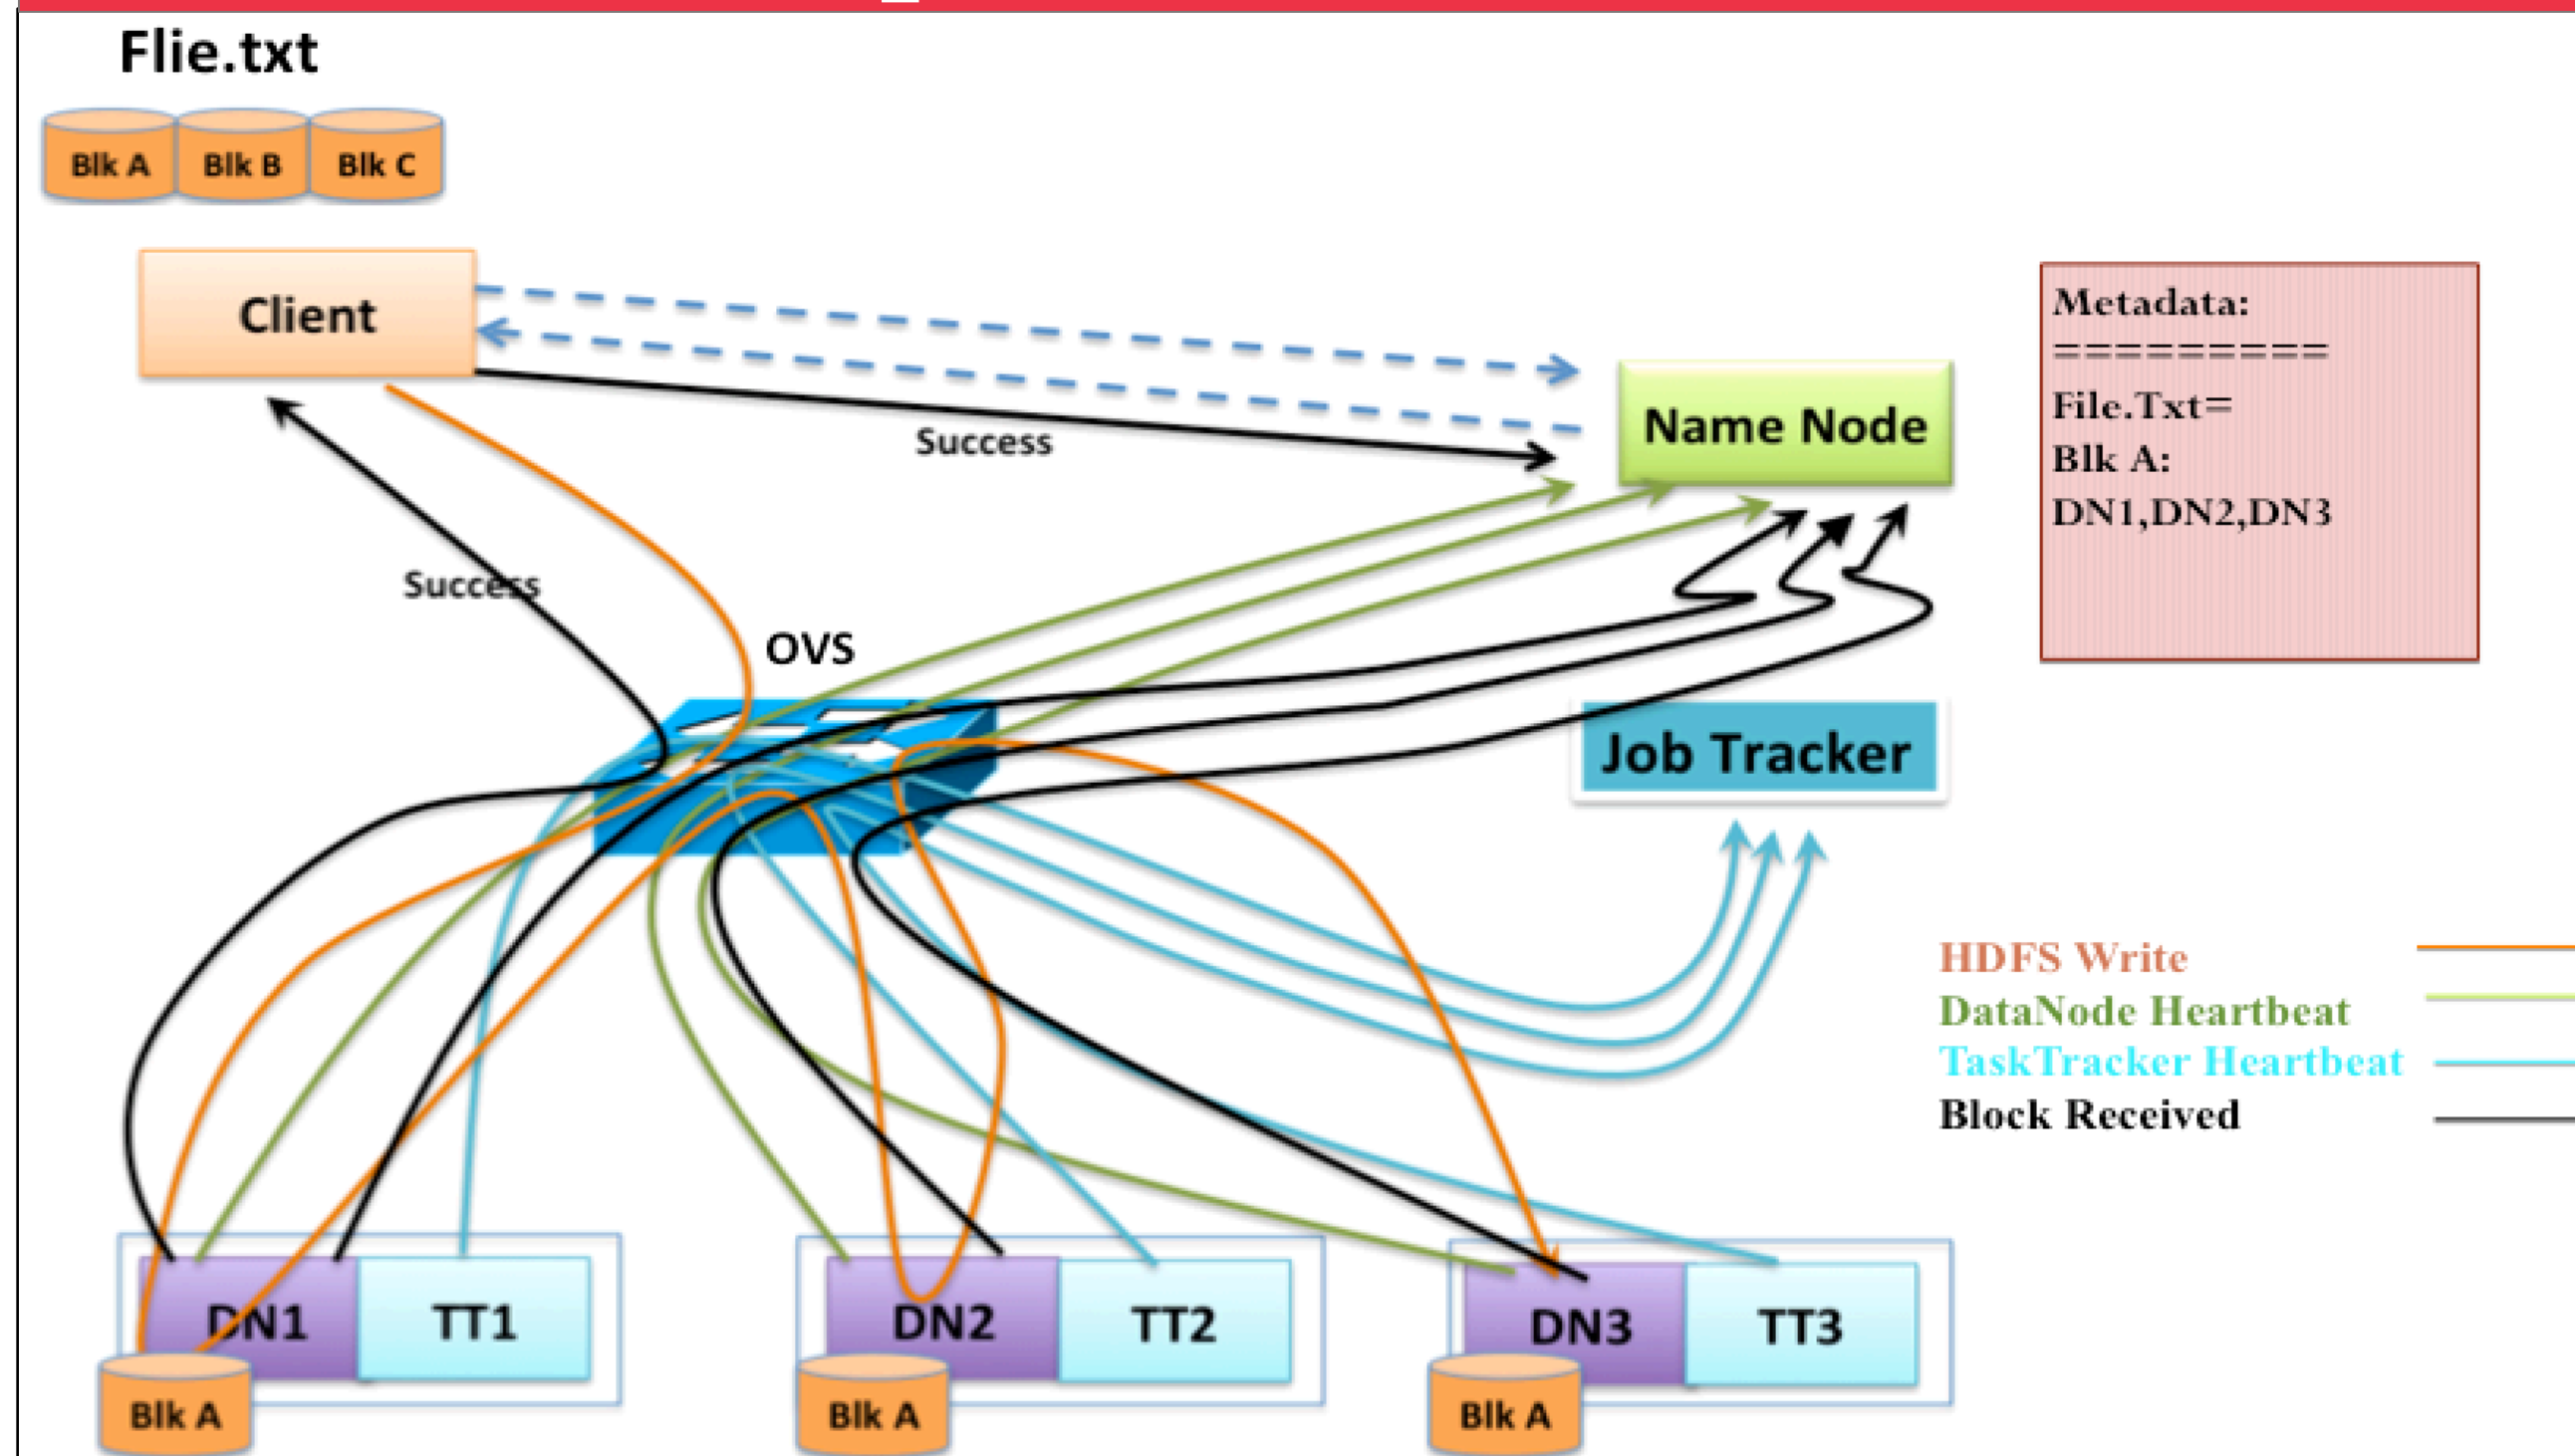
Flie.txt

Blk A Blk B Blk C

Client

Name Node

Success

Success

OVS

Metadata:
==========
File.Txt=
Blk A:
DN1,DN2,DN3

Job Tracker

HDFS Write
DataNode Heartbeat
TaskTracker Heartbeat
Block Received

DN1 TT1
Blk A

DN2 TT2
Blk A

DN3 TT3
Blk A